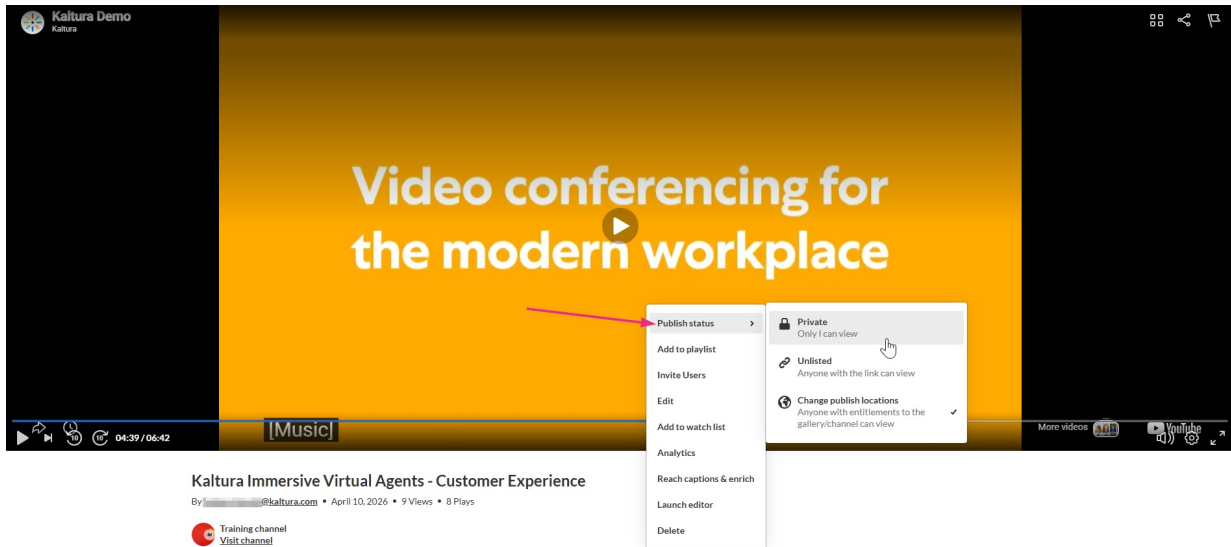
Kaltura Demo
Kaltura

Video conferencing for the modern workplace

Publish status
Add to playlist
Invite Users
Edit
Add to watch list
Analytics
Reach captions & enrich
Launch editor
Delete

Private
Only I can view

Unlisted
Anyone with the link can view

Change publish locations
Anyone with entitlements to the gallery/channel can view

10 10 04:39 / 06:42
[Music]
More videos
YouTube

Kaltura Immersive Virtual Agents - Customer Experience
By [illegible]@kaltura.com • April 10, 2026 • 9 Views • 8 Plays

Training channel
Visit channel